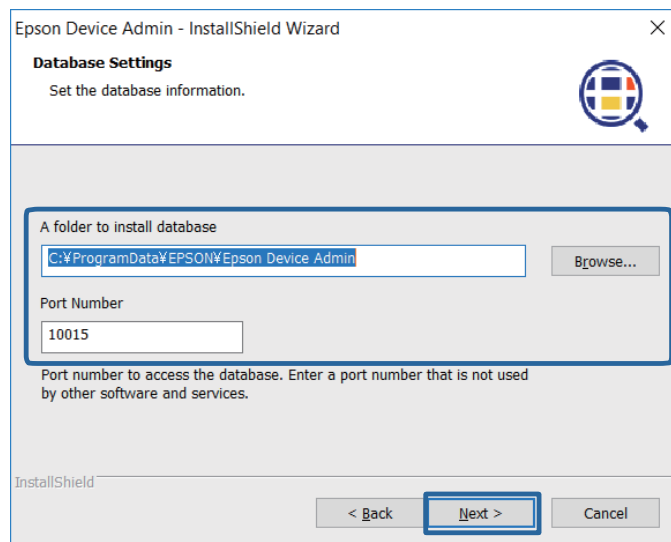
Epson Device Admin - InstallShield Wizard

Database Settings

Set the database information.

A folder to install database

C:¥ProgramData¥EPSON¥Epson Device Admin

Browse...

Port Number

10015

Port number to access the database. Enter a port number that is not used by other software and services.

InstallShield

< Back

Next >

Cancel